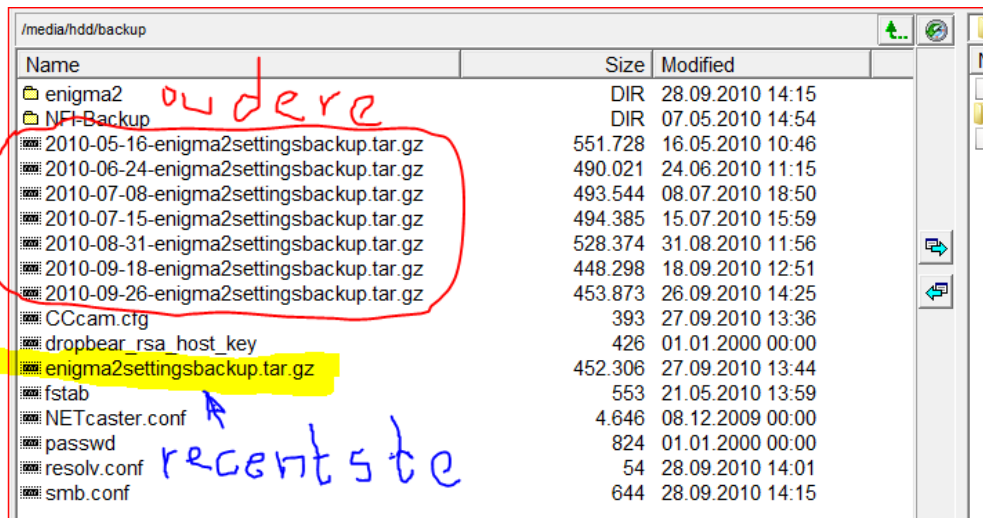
/media/hdd/backup

| Name | Size | Modified |
|---|---|---|
| enigma2 | DIR | 28.09.2010 14:15 |
| NFI-Backup | DIR | 07.05.2010 14:54 |
| 2010-05-16-enigma2settingsbackup.tar.gz | 551.728 | 16.05.2010 10:46 |
| 2010-06-24-enigma2settingsbackup.tar.gz | 490.021 | 24.06.2010 11:15 |
| 2010-07-08-enigma2settingsbackup.tar.gz | 493.544 | 08.07.2010 18:50 |
| 2010-07-15-enigma2settingsbackup.tar.gz | 494.385 | 15.07.2010 15:59 |
| 2010-08-31-enigma2settingsbackup.tar.gz | 528.374 | 31.08.2010 11:56 |
| 2010-09-18-enigma2settingsbackup.tar.gz | 448.298 | 18.09.2010 12:51 |
| 2010-09-26-enigma2settingsbackup.tar.gz | 453.873 | 26.09.2010 14:25 |
| CCcam.cfg | 393 | 27.09.2010 13:36 |
| dropbear_rsa_host_key | 426 | 01.01.2000 00:00 |
| enigma2settingsbackup.tar.gz | 452.306 | 27.09.2010 13:44 |
| fstab | 553 | 21.05.2010 13:59 |
| NETcaster.conf | 4.646 | 08.12.2009 00:00 |
| passwd | 824 | 01.01.2000 00:00 |
| resolv.conf | 54 | 28.09.2010 14:01 |
| smb.conf | 644 | 28.09.2010 14:15 |

oudere

recentste